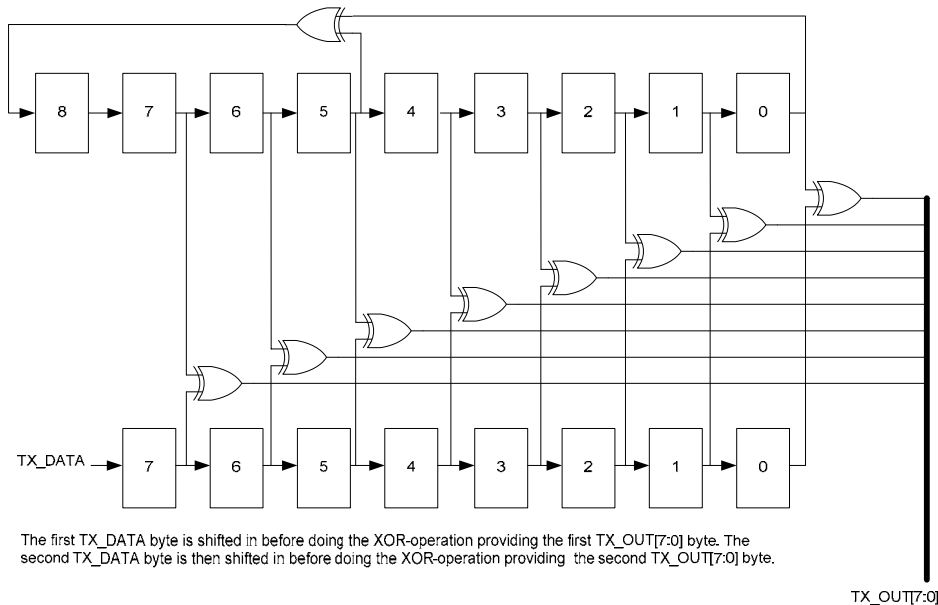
8 7 6 5 4 3 2 1 0

TX_DATA 7 6 5 4 3 2 1 0

The first TX_DATA byte is shifted in before doing the XOR-operation providing the first TX_OUT[7:0] byte. The second TX_DATA byte is then shifted in before doing the XOR-operation providing the second TX_OUT[7:0] byte.

TX_OUT[7:0]